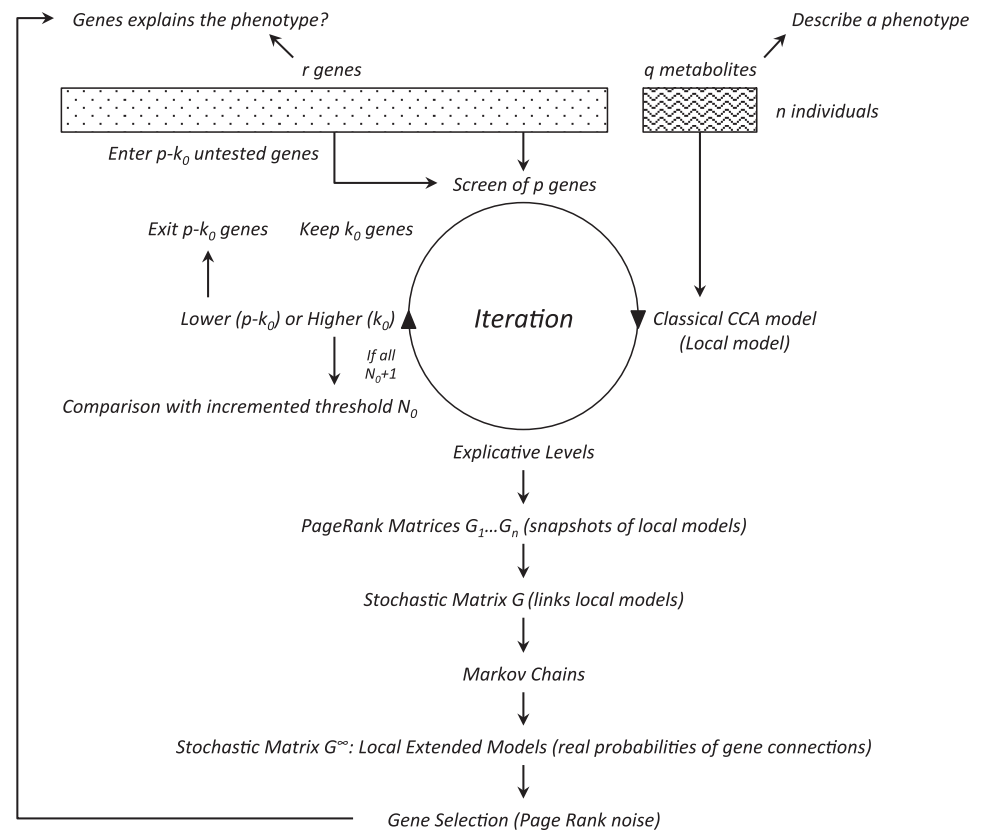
Genes explains the phenotype?

Describe a phenotype

r genes

q metabolites

n individuals

Enter p-$k_0$ untested genes

Screen of p genes

Exit p-$k_0$ genes

Keep $k_0$ genes

Lower (p-$k_0$) or Higher ($k_0$)

Iteration

Classical CCA model (Local model)

If all $N_0$+1

Comparison with incremented threshold $N_0$

Explicative Levels

PageRank Matrices $G_1$...$G_n$ (snapshots of local models)

Stochastic Matrix G (links local models)

Markov Chains

Stochastic Matrix $G^\infty$: Local Extended Models (real probabilities of gene connections)

Gene Selection (Page Rank noise)